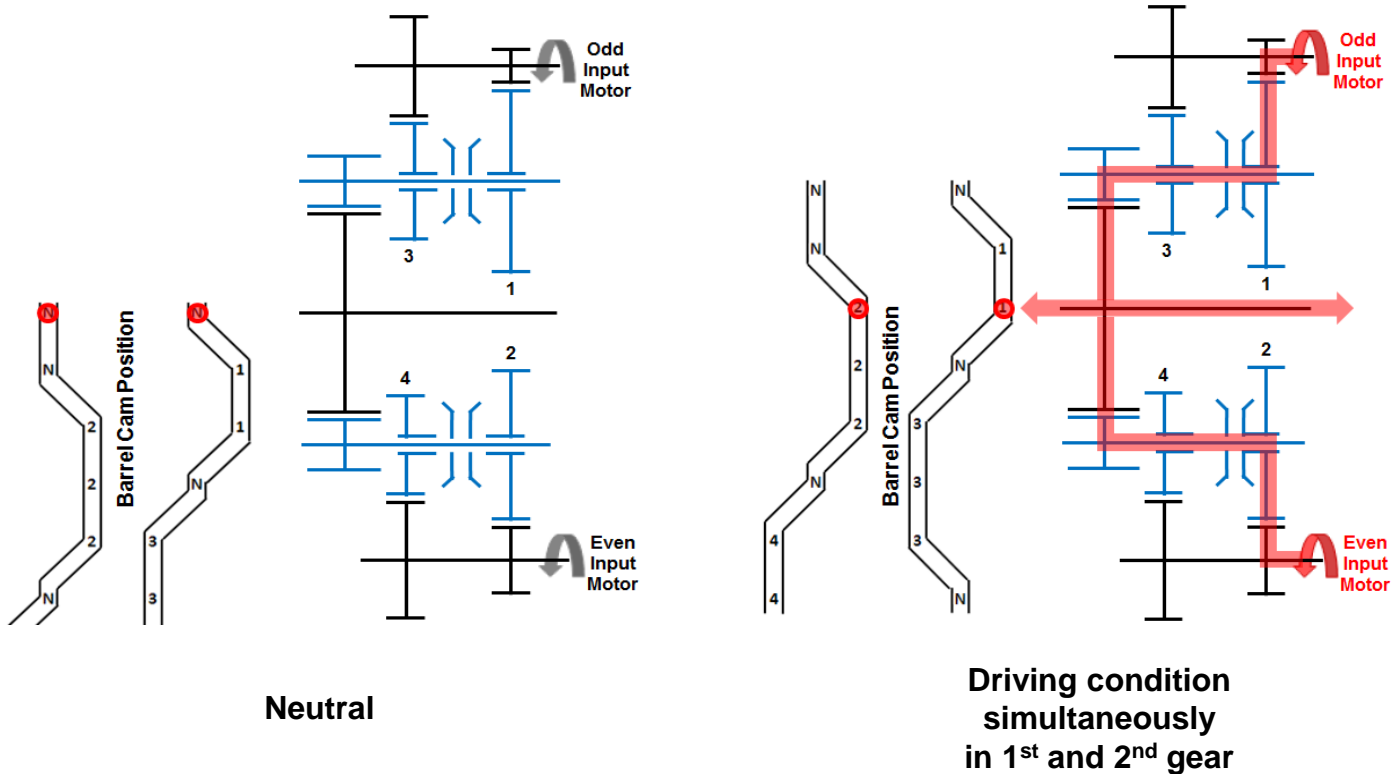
Odd Input Motor

3

1

N

N

Barrel Cam Position

N

N

1

2

1

2

2

N

3

N

3

4

2

Even Input Motor

Neutral

Odd Input Motor

N

N

N

1

3

2

1

Barrel Cam Position

1

2

N

2

2

4

N

3

3

3

N

4

4

N

2

Even Input Motor

Driving condition simultaneously in 1$^{st}$ and 2$^{nd}$ gear